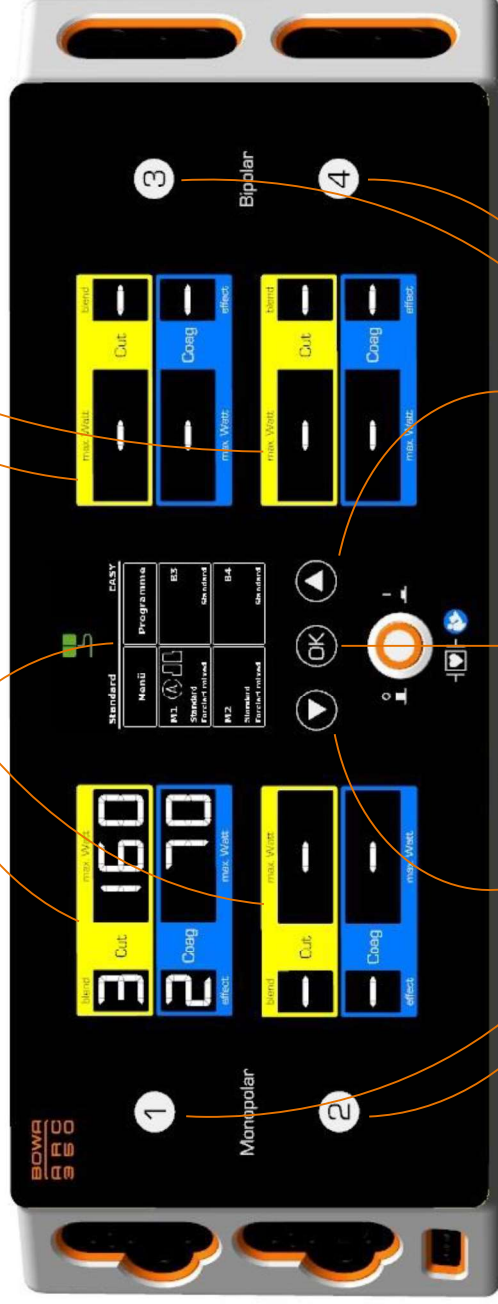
Bipolar

3

4

blend
Cut
max. Watt
-
-

Coag
effect
max. Watt
-
-

blend
Cut
max. Watt
-
-

Coag
effect
max. Watt
-
-

Standard
EASY
Menü
Programme
M1
Standard
Forciert relved
E3
Standard
M2
Standard
Forciert relved
E4
Standard

OK

blend
Cut
max. Watt
3
160

Coag
effect
max. Watt
2
70

blend
Cut
max. Watt
-
-

Coag
effect
max. Watt
-
-

1

2

Monopolar

BOWA
ARC
350